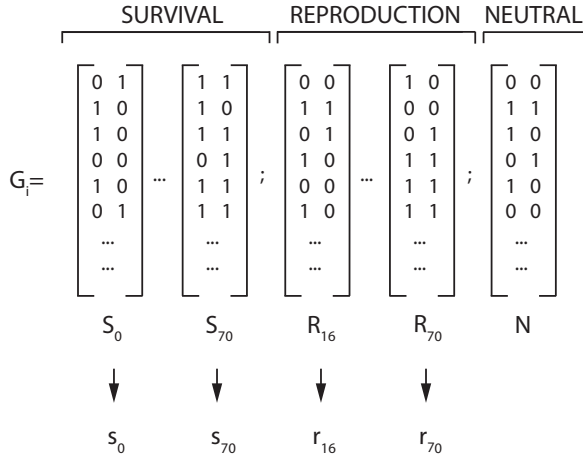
SURVIVAL REPRODUCTION NEUTRAL

$G_i = \begin{bmatrix} 0 & 1 \\ 1 & 0 \\ 1 & 0 \\ 0 & 0 \\ 1 & 0 \\ 0 & 1 \\ \cdots \\ \cdots \end{bmatrix} \cdots \begin{bmatrix} 1 & 1 \\ 1 & 0 \\ 1 & 1 \\ 0 & 1 \\ 1 & 1 \\ 1 & 1 \\ \cdots \\ \cdots \end{bmatrix} ; \begin{bmatrix} 0 & 0 \\ 1 & 1 \\ 0 & 1 \\ 1 & 0 \\ 0 & 0 \\ 1 & 0 \\ \cdots \\ \cdots \end{bmatrix} \cdots \begin{bmatrix} 1 & 0 \\ 0 & 0 \\ 0 & 1 \\ 1 & 1 \\ 1 & 1 \\ 1 & 1 \\ \cdots \\ \cdots \end{bmatrix} ; \begin{bmatrix} 0 & 0 \\ 1 & 1 \\ 1 & 0 \\ 0 & 1 \\ 1 & 0 \\ 0 & 0 \\ \cdots \\ \cdots \end{bmatrix}$

$S_0$ $S_{70}$ $R_{16}$ $R_{70}$ N

$s_0$ $s_{70}$ $r_{16}$ $r_{70}$